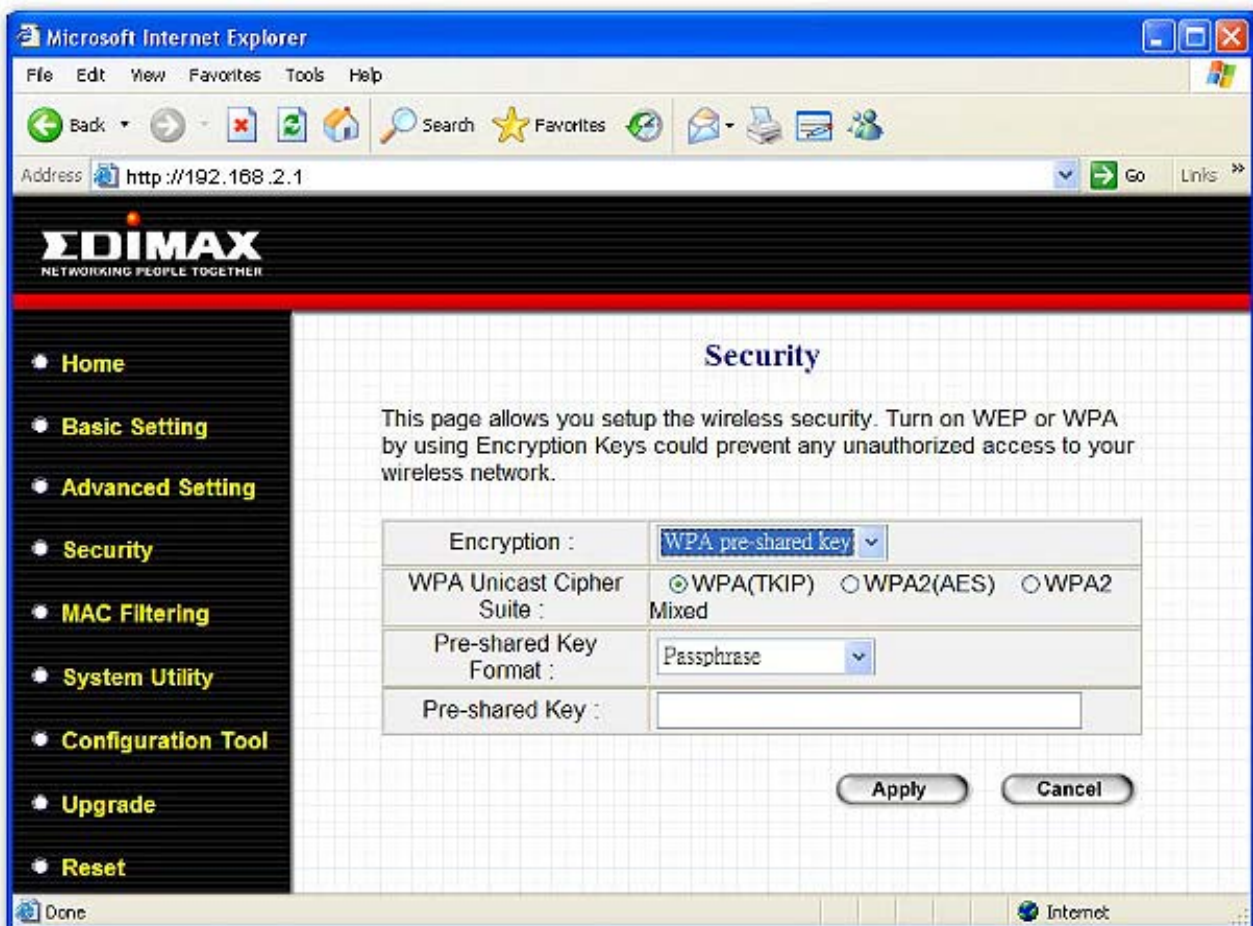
Microsoft Internet Explorer

File Edit View Favorites Tools Help

Back Search Favorites

Address http://192.168.2.1 Go Links »

EDIMAX
NETWORKING PEOPLE TOGETHER

Home

Basic Setting

Advanced Setting

Security

MAC Filtering

System Utility

Configuration Tool

Upgrade

Reset

Security

This page allows you setup the wireless security. Turn on WEP or WPA by using Encryption Keys could prevent any unauthorized access to your wireless network.

| Encryption : | WPA pre-shared key |
|---|---|
| WPA Unicast Cipher Suite : | WPA(TKIP) WPA2(AES) WPA2 Mixed |
| Pre-shared Key Format : | Passphrase |
| Pre-shared Key : | |

Apply Cancel

Done Internet